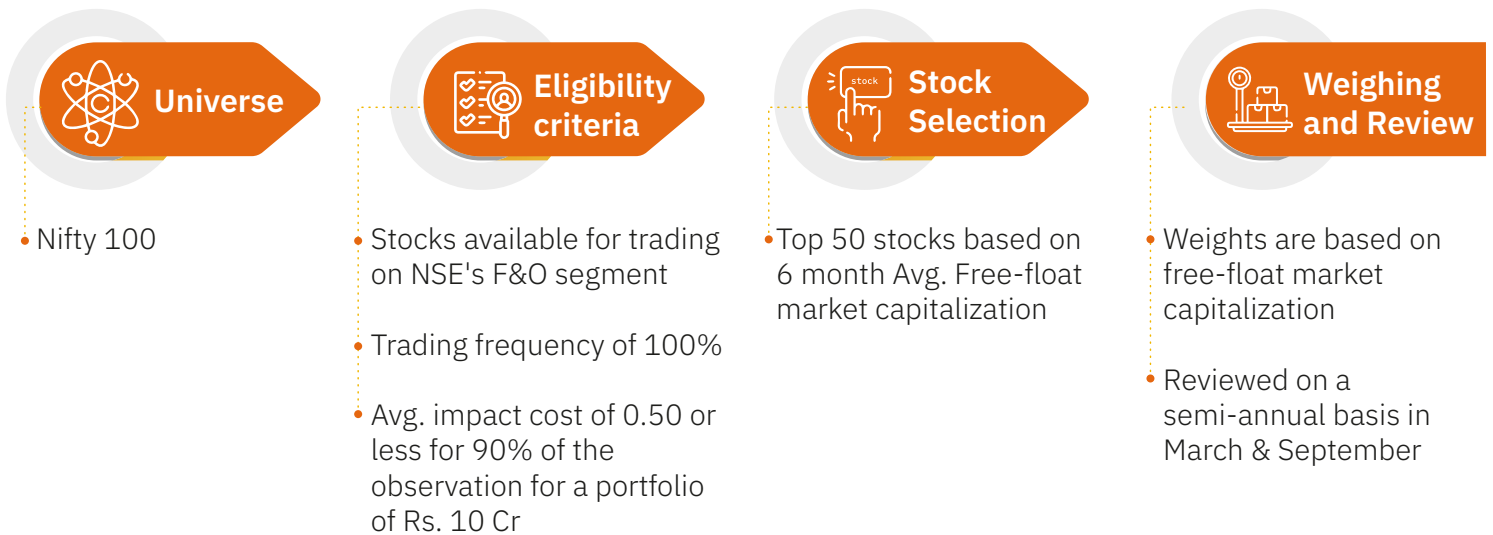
Universe

Nifty 100

Eligibility criteria

Stocks available for trading on NSE's F&O segment

Trading frequency of 100%

Avg. impact cost of 0.50 or less for 90% of the observation for a portfolio of Rs. 10 Cr

stock

Stock Selection

Top 50 stocks based on 6 month Avg. Free-float market capitalization

Weighing and Review

Weights are based on free-float market capitalization

Reviewed on a semi-annual basis in March & September